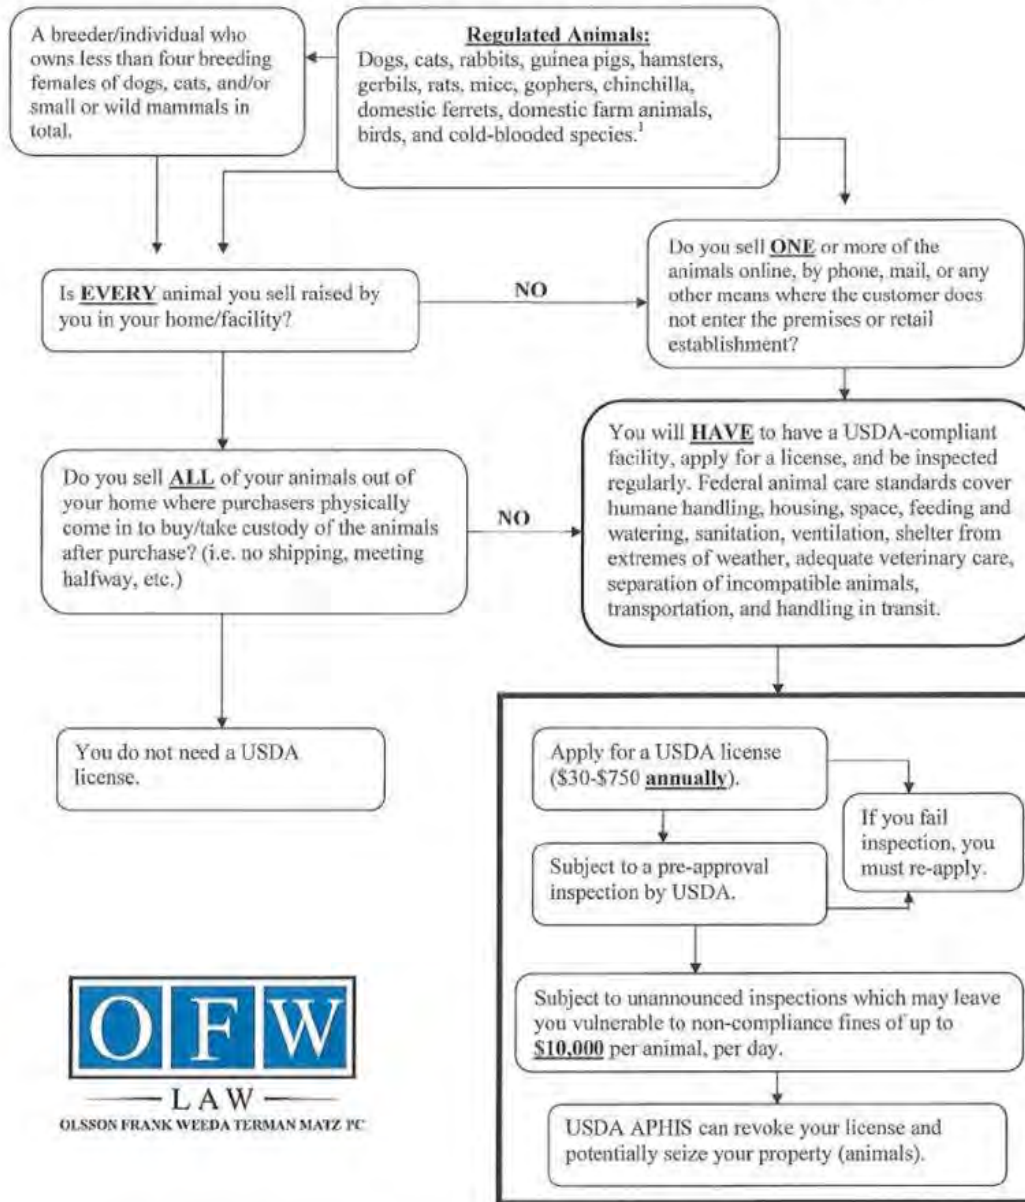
A breeder/individual who owns less than four breeding females of dogs, cats, and/or small or wild mammals in total.

**Regulated Animals:**
Dogs, cats, rabbits, guinea pigs, hamsters, gerbils, rats, mice, gophers, chinchilla, domestic ferrets, domestic farm animals, birds, and cold-blooded species.$^1$

Is **EVERY** animal you sell raised by you in your home/facility?

NO

Do you sell **ONE** or more of the animals online, by phone, mail, or any other means where the customer does not enter the premises or retail establishment?

Do you sell **ALL** of your animals out of your home where purchasers physically come in to buy/take custody of the animals after purchase? (i.e. no shipping, meeting halfway, etc.)

NO

You will **HAVE** to have a USDA-compliant facility, apply for a license, and be inspected regularly. Federal animal care standards cover humane handling, housing, space, feeding and watering, sanitation, ventilation, shelter from extremes of weather, adequate veterinary care, separation of incompatible animals, transportation, and handling in transit.

You do not need a USDA license.

Apply for a USDA license ($30-$750 **annually**).

If you fail inspection, you must re-apply.

Subject to a pre-approval inspection by USDA.

Subject to unannounced inspections which may leave you vulnerable to non-compliance fines of up to **$10,000** per animal, per day.

USDA APHIS can revoke your license and potentially seize your property (animals).

O F W
LAW
OLSSON FRANK WEEDA TERMAN MATZ PC